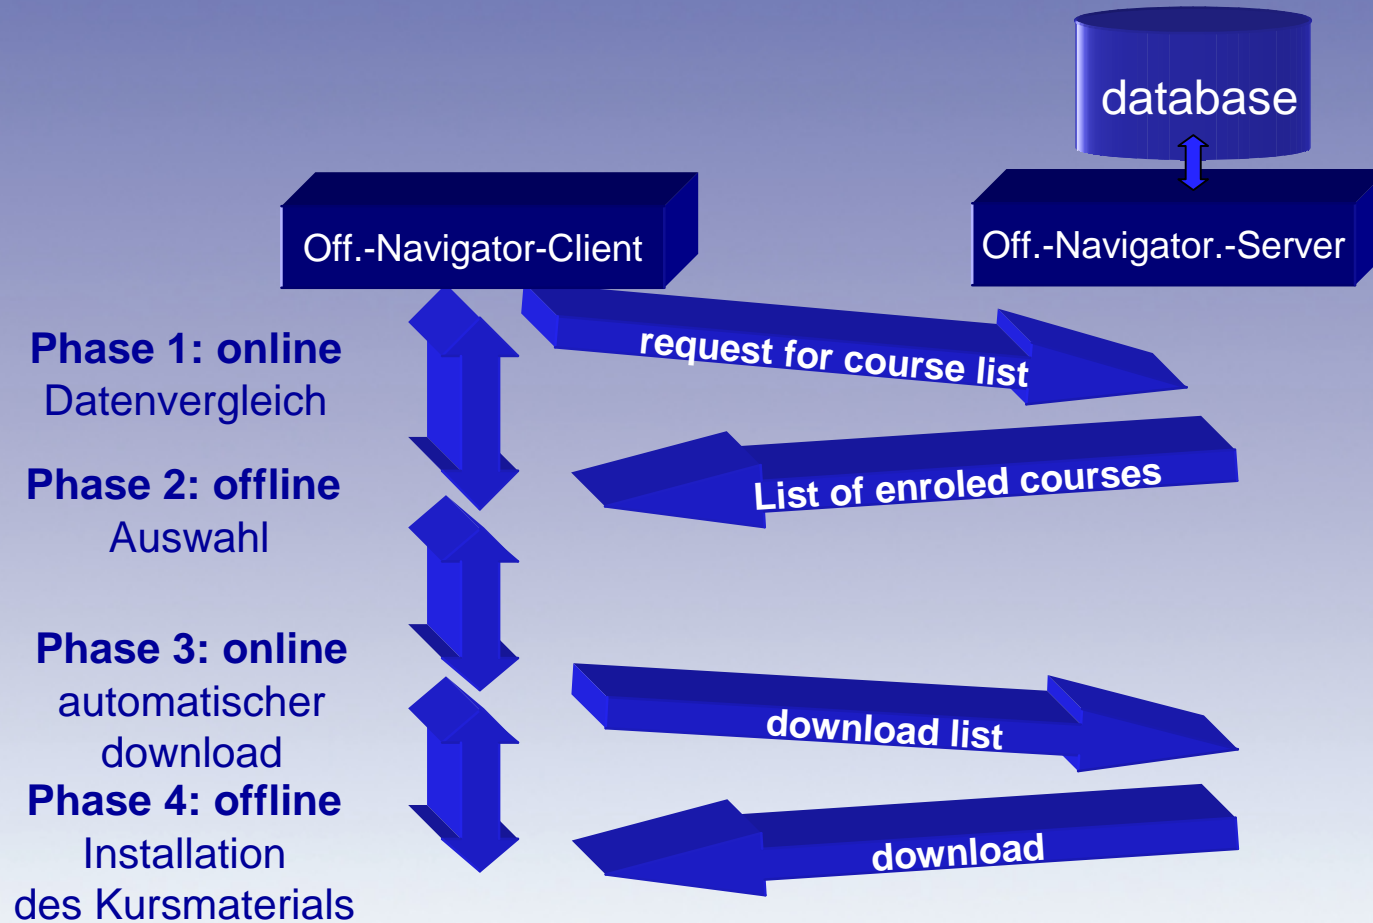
database

Off.-Navigator-Client

Off.-Navigator.-Server

Phase 1: online
Datenvergleich

request for course list

Phase 2: offline
Auswahl

List of enroled courses

Phase 3: online
automatischer download

download list

Phase 4: offline
Installation des Kursmaterials

download